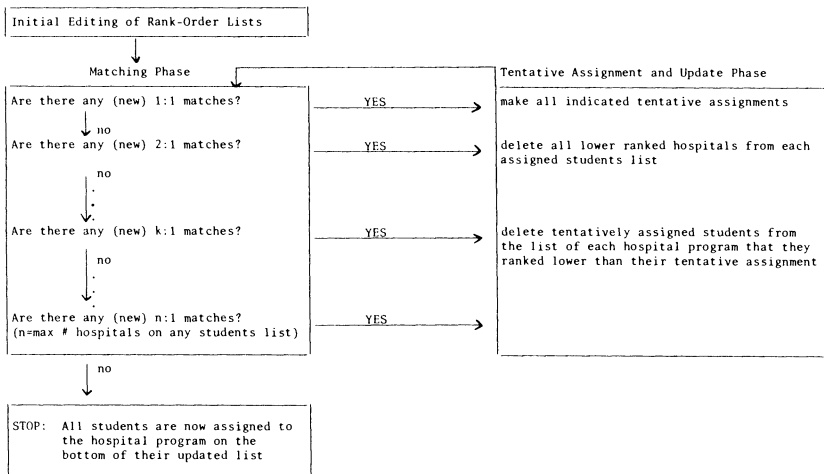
Initial Editing of Rank-Order Lists

Matching Phase

Are there any (new) 1:1 matches?

no

Are there any (new) 2:1 matches?

no

.

.

.

Are there any (new) k:1 matches?

no

.

.

.

Are there any (new) n:1 matches?
(n=max # hospitals on any students list)

YES

YES

YES

YES

Tentative Assignment and Update Phase

make all indicated tentative assignments

delete all lower ranked hospitals from each assigned students list

delete tentatively assigned students from the list of each hospital program that they ranked lower than their tentative assignment

no

STOP: All students are now assigned to the hospital program on the bottom of their updated list